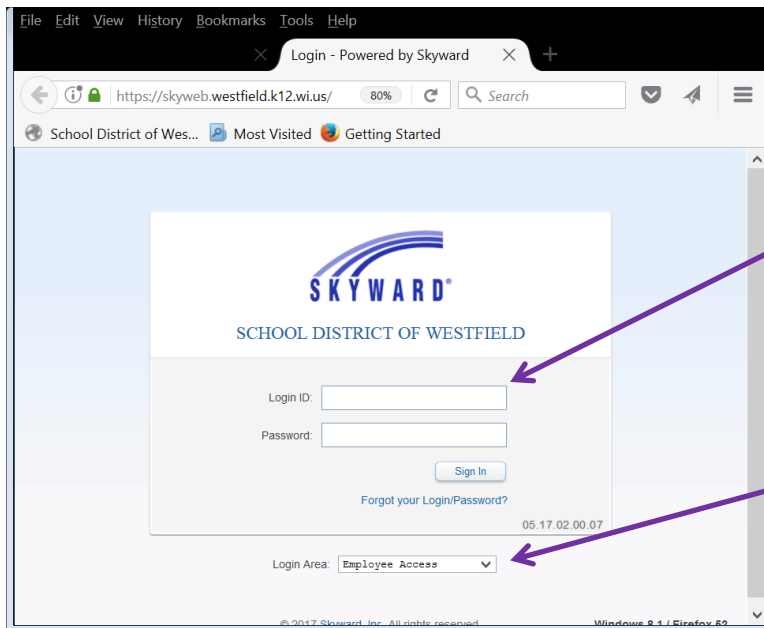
File Edit View History Bookmarks Tools Help

Login - Powered by Skyward

https://skyweb.westfield.k12.wi.us/ 80% Search

School District of Wes... Most Visited Getting Started

SKYWARD®

SCHOOL DISTRICT OF WESTFIELD

Login ID:

Password:

Sign In

Forgot your Login/Password?

05.17.02.00.07

Login Area: Employee Access

© 2017 Skyward, Inc. All rights reserved. Windows 8.1 / Firefox 52